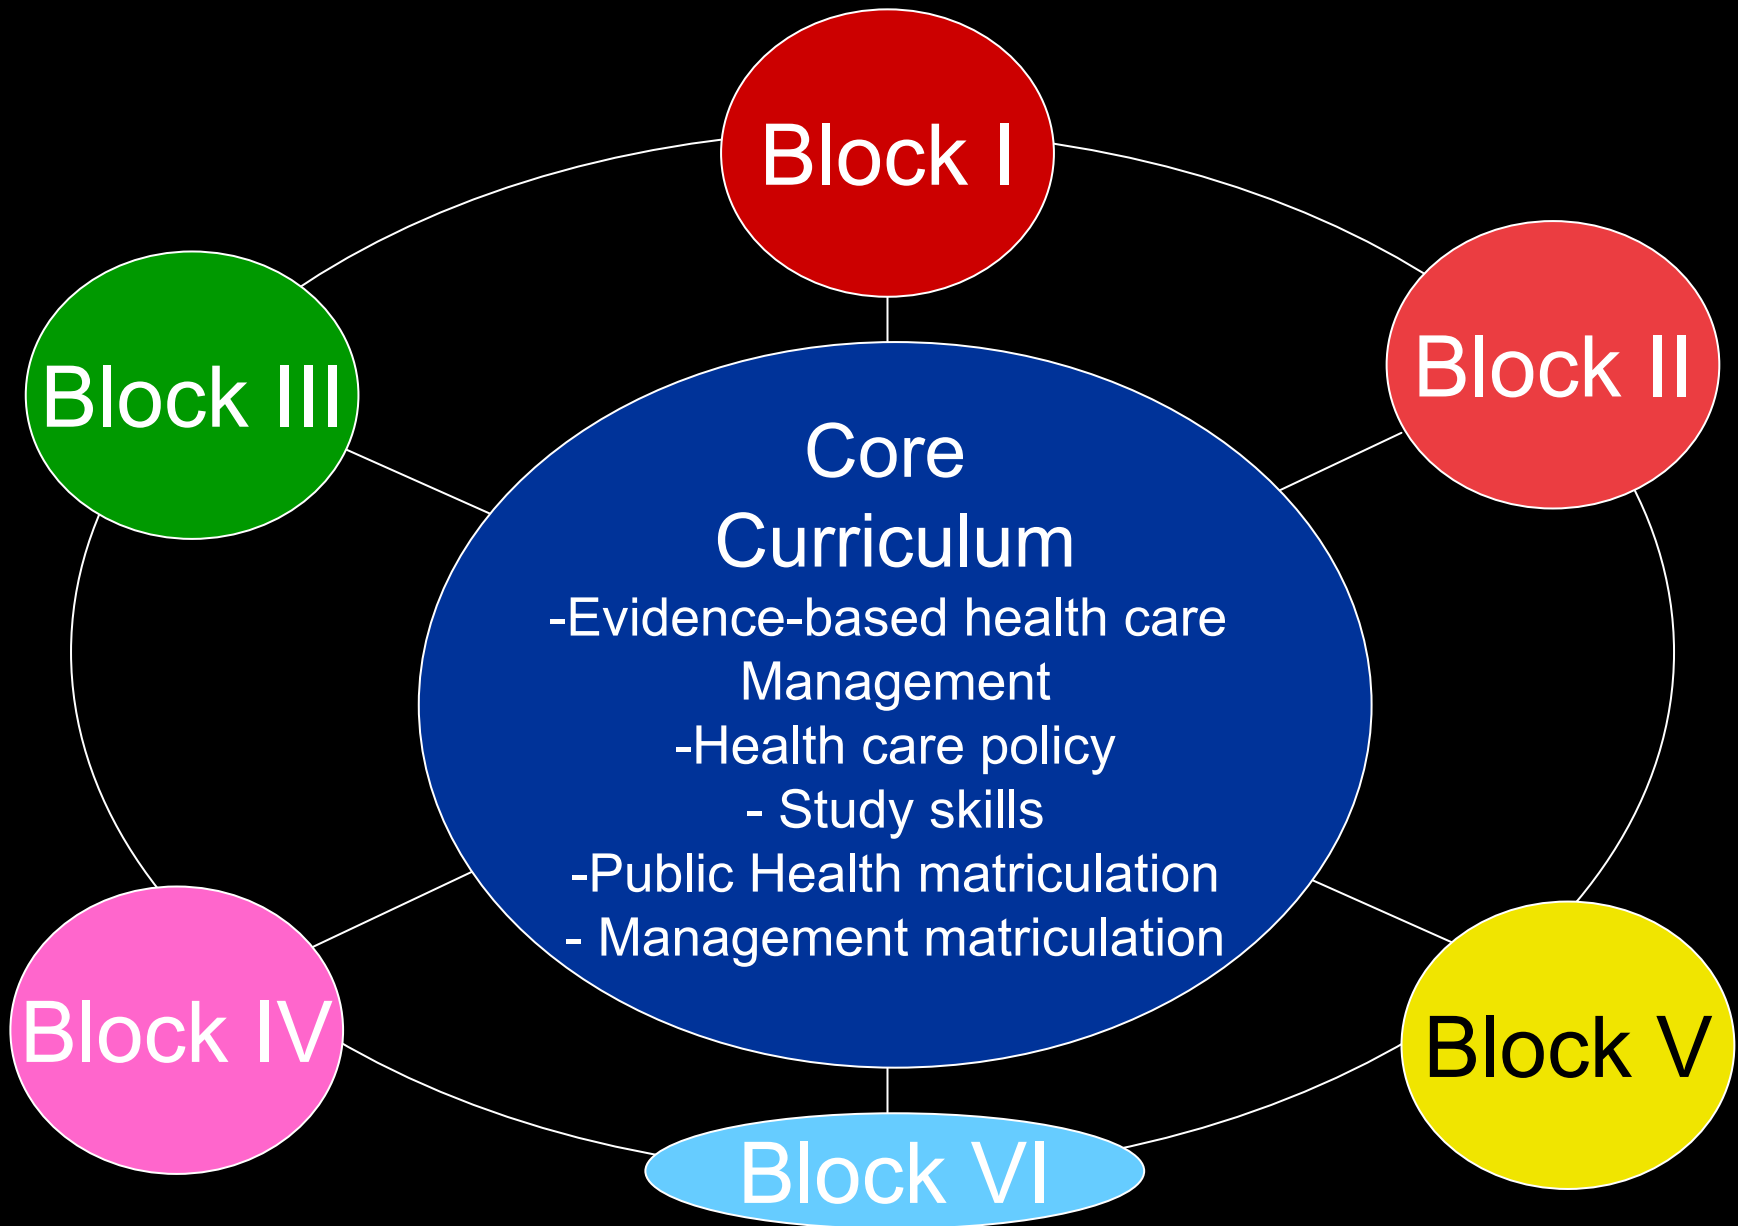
Block I

Block III

Block II

Core Curriculum
-Evidence-based health care Management
-Health care policy
- Study skills
-Public Health matriculation
- Management matriculation

Block IV

Block V

Block VI